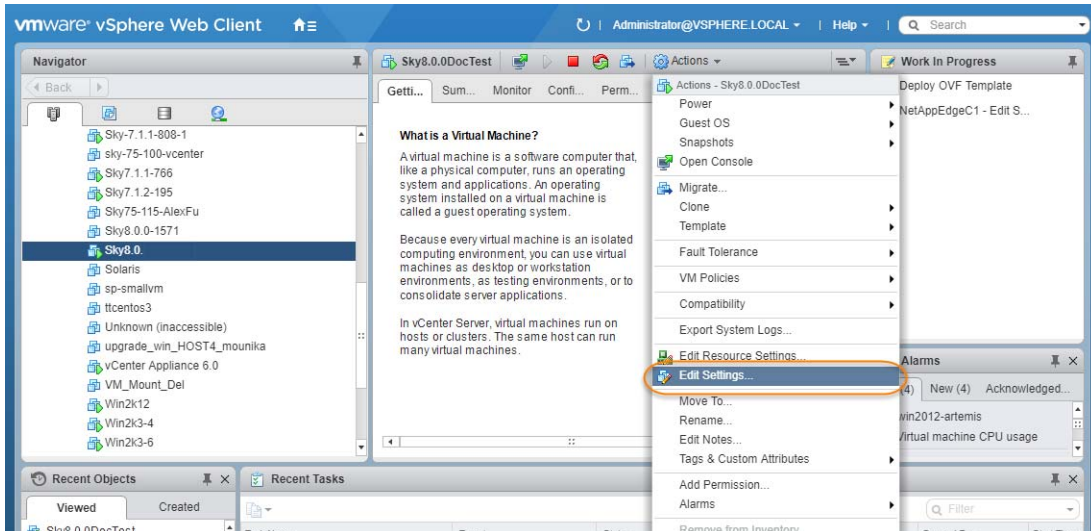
vmware® vSphere Web Client

Administrator@VSPHERE.LOCAL | Help | Search

Navigator

Back

Sky-7.1.1-808-1
sky-75-100-vcenter
Sky7.1.1-766
Sky7.1.2-195
Sky75-115-AlexFu
Sky8.0.0-1571
Sky8.0.
Solaris
sp-smallvm
ttcentos3
Unknown (inaccessible)
upgrade_win_HOST4_mounika
vCenter Appliance 6.0
VM_Mount_Del
Win2k12
Win2k3-4
Win2k3-6

Sky8.0.0DocTest | Actions

Getti... | Sum... | Monitor | Confi... | Perm...

What is a Virtual Machine?

A virtual machine is a software computer that, like a physical computer, runs an operating system and applications. An operating system installed on a virtual machine is called a guest operating system.

Because every virtual machine is an isolated computing environment, you can use virtual machines as desktop or workstation environments, as testing environments, or to consolidate server applications.

In vCenter Server, virtual machines run on hosts or clusters. The same host can run many virtual machines.

Actions - Sky8.0.0DocTest
Power
Guest OS
Snapshots
Open Console
Migrate...
Clone
Template
Fault Tolerance
VM Policies
Compatibility
Export System Logs...
Edit Resource Settings...
Edit Settings...
Move To...
Rename...
Edit Notes...
Tags & Custom Attributes
Add Permission...
Alarms
Remove from Inventory

Work In Progress
Deploy OVF Template
NetAppEdgeC1 - Edit S...

Alarms
(4) | New (4) | Acknowledged...
win2012-artemis
Virtual machine CPU usage

Recent Objects
Viewed | Created
Sky8.0.0DocTest

Recent Tasks

Filter